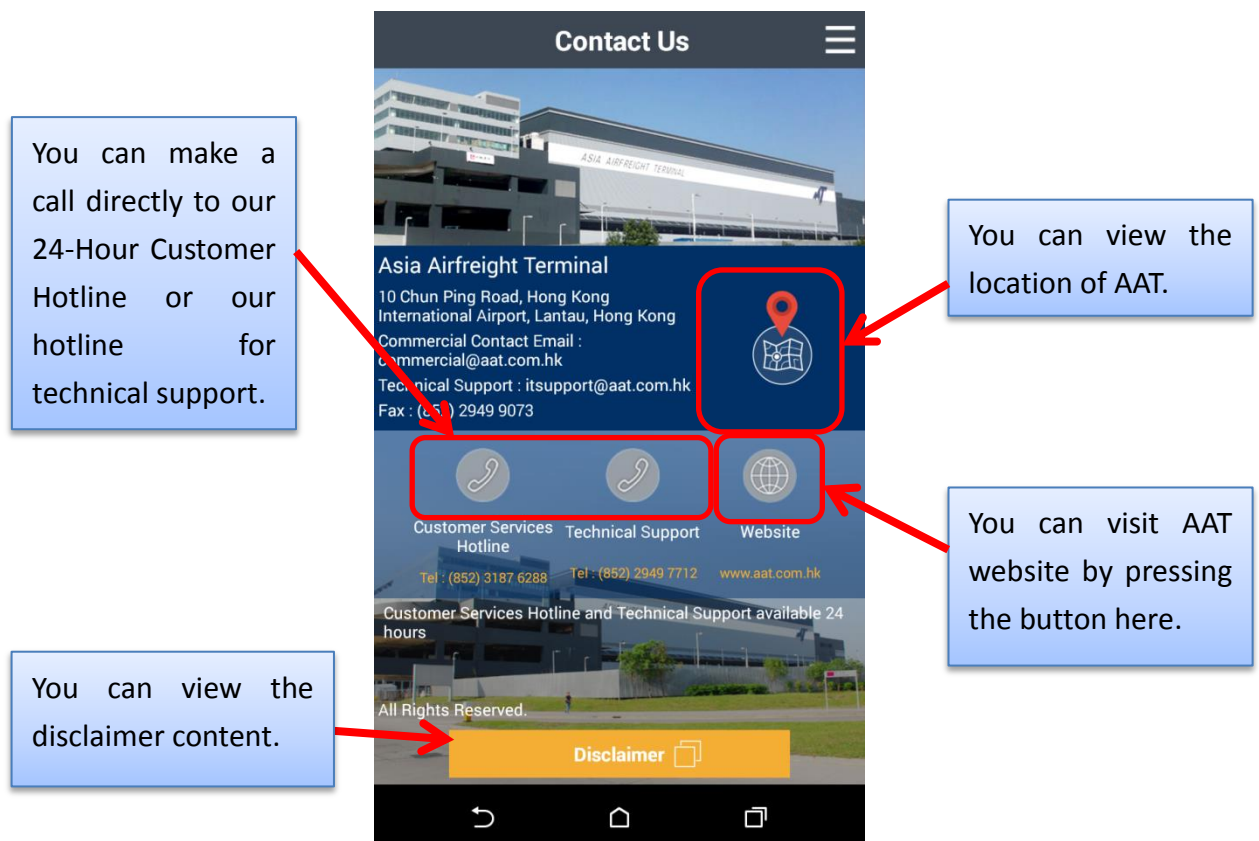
You can make a call directly to our 24-Hour Customer Hotline or our hotline for technical support.

Contact Us

ASIA AIRFREIGHT TERMINAL

Asia Airfreight Terminal

10 Chun Ping Road, Hong Kong International Airport, Lantau, Hong Kong

Commercial Contact Email : commercial@aat.com.hk

Technical Support : itsupport@aat.com.hk

Fax : (852) 2949 9073

You can view the location of AAT.

Customer Services Hotline

Tel : (852) 3187 6288

Technical Support

Tel : (852) 2949 7712

Website

www.aat.com.hk

You can visit AAT website by pressing the button here.

Customer Services Hotline and Technical Support available 24 hours

All Rights Reserved.

You can view the disclaimer content.

Disclaimer